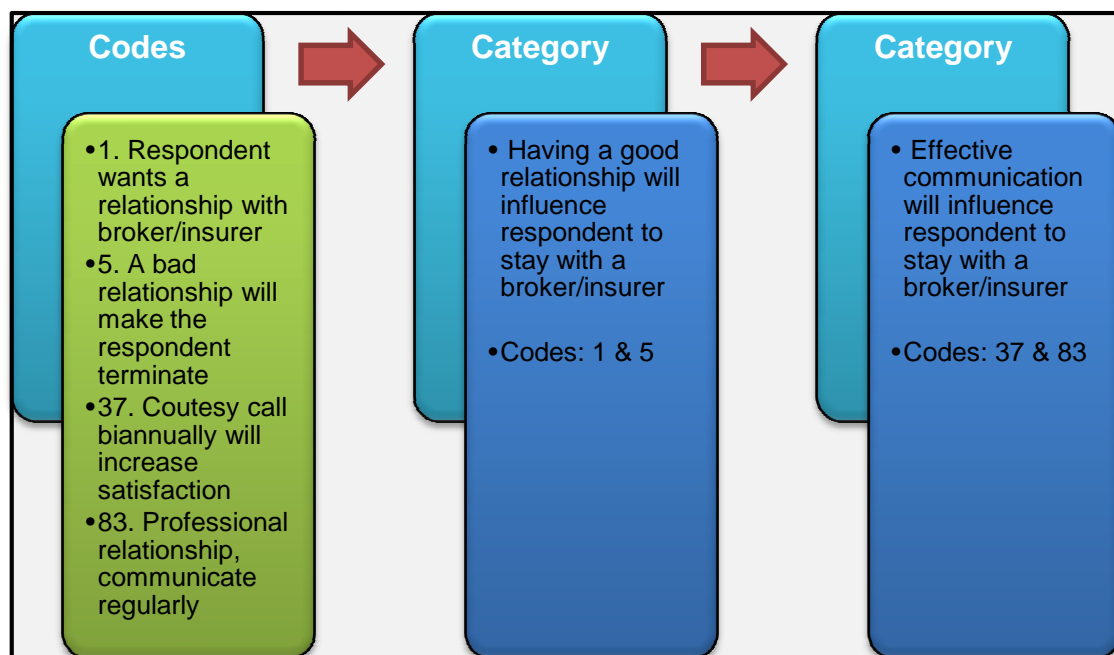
Codes

•1. Respondent wants a relationship with broker/insurer
•5. A bad relationship will make the respondent terminate
•37. Coutesy call biannually will increase satisfaction
•83. Professional relationship, communicate regularly

Category

• Having a good relationship will influence respondent to stay with a broker/insurer

•Codes: 1 & 5

Category

• Effective communication will influence respondent to stay with a broker/insurer

•Codes: 37 & 83